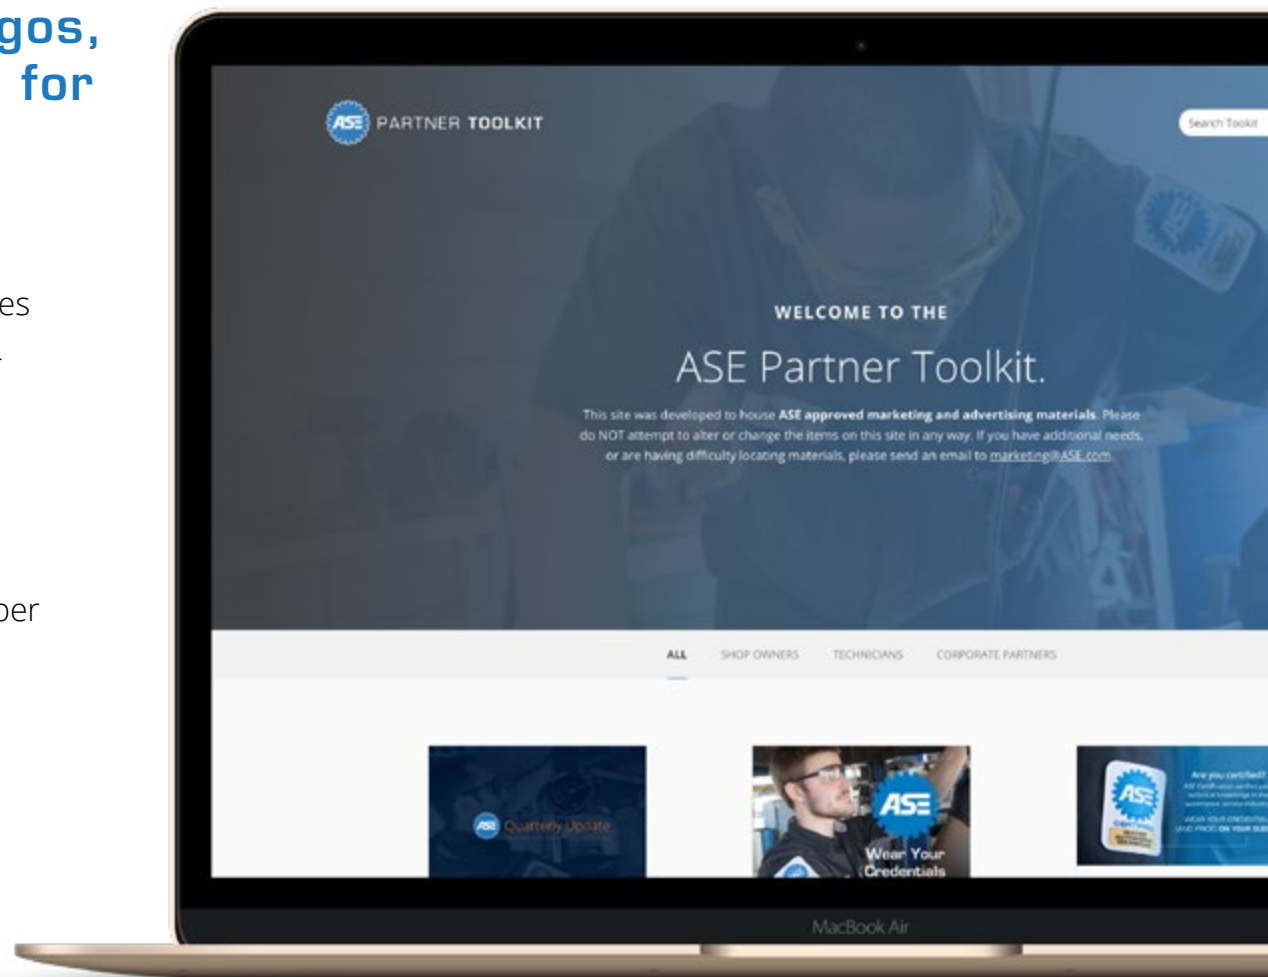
gos,
for

es

per

ASE PARTNER TOOLKIT

Search Toolkit

WELCOME TO THE

ASE Partner Toolkit.

This site was developed to house ASE approved marketing and advertising materials. Please do NOT attempt to alter or change the items on this site in any way. If you have additional needs, or are having difficulty locating materials, please send an email to marketing@ASE.com.

ALL SHOP OWNERS TECHNICIANS CORPORATE PARTNERS

ASE Quarterly Update

ASE Wear Your Credentials

ASE Are you certified? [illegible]

MacBook Air